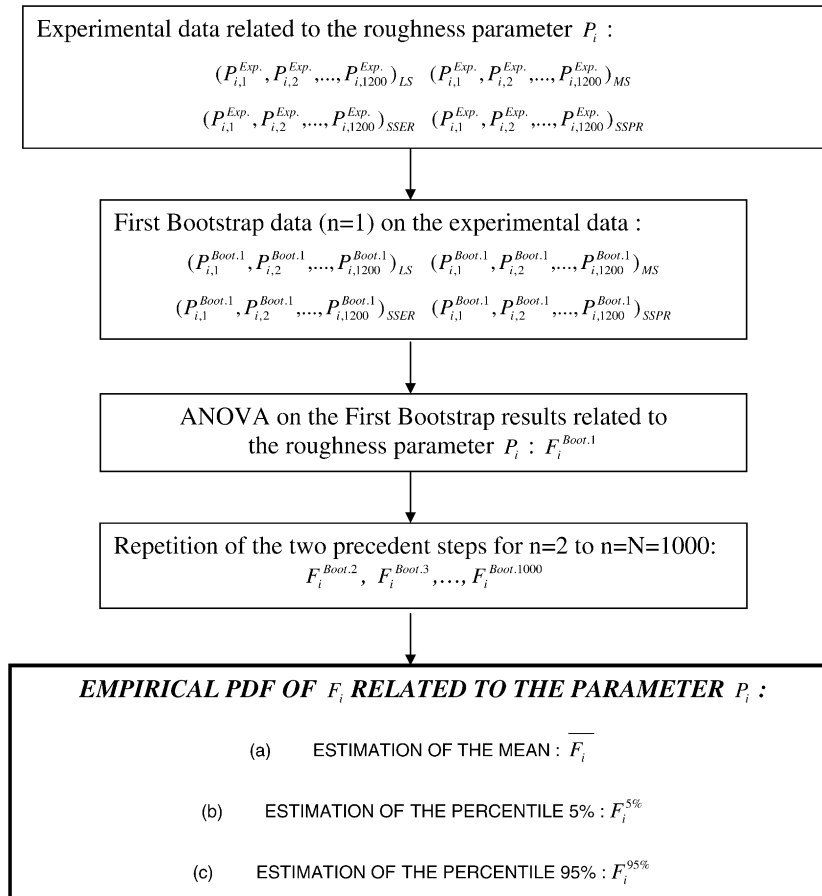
Experimental data related to the roughness parameter $P_i$ :

$(P_{i,1}^{Exp.}, P_{i,2}^{Exp.}, ..., P_{i,1200}^{Exp.})_{LS}$ $(P_{i,1}^{Exp.}, P_{i,2}^{Exp.}, ..., P_{i,1200}^{Exp.})_{MS}$

$(P_{i,1}^{Exp.}, P_{i,2}^{Exp.}, ..., P_{i,1200}^{Exp.})_{SSER}$ $(P_{i,1}^{Exp.}, P_{i,2}^{Exp.}, ..., P_{i,1200}^{Exp.})_{SSPR}$

First Bootstrap data (n=1) on the experimental data :

$(P_{i,1}^{Boot.1}, P_{i,2}^{Boot.1}, ..., P_{i,1200}^{Boot.1})_{LS}$ $(P_{i,1}^{Boot.1}, P_{i,2}^{Boot.1}, ..., P_{i,1200}^{Boot.1})_{MS}$

$(P_{i,1}^{Boot.1}, P_{i,2}^{Boot.1}, ..., P_{i,1200}^{Boot.1})_{SSER}$ $(P_{i,1}^{Boot.1}, P_{i,2}^{Boot.1}, ..., P_{i,1200}^{Boot.1})_{SSPR}$

ANOVA on the First Bootstrap results related to the roughness parameter $P_i$ : $F_i^{Boot.1}$

Repetition of the two precedent steps for n=2 to n=N=1000:
$F_i^{Boot.2}$, $F_i^{Boot.3}$, ..., $F_i^{Boot.1000}$

EMPIRICAL PDF OF $F_i$ RELATED TO THE PARAMETER $P_i$ :

(a) ESTIMATION OF THE MEAN : $\overline{F_i}$

(b) ESTIMATION OF THE PERCENTILE 5% : $F_i^{5\%}$

(c) ESTIMATION OF THE PERCENTILE 95% : $F_i^{95\%}$